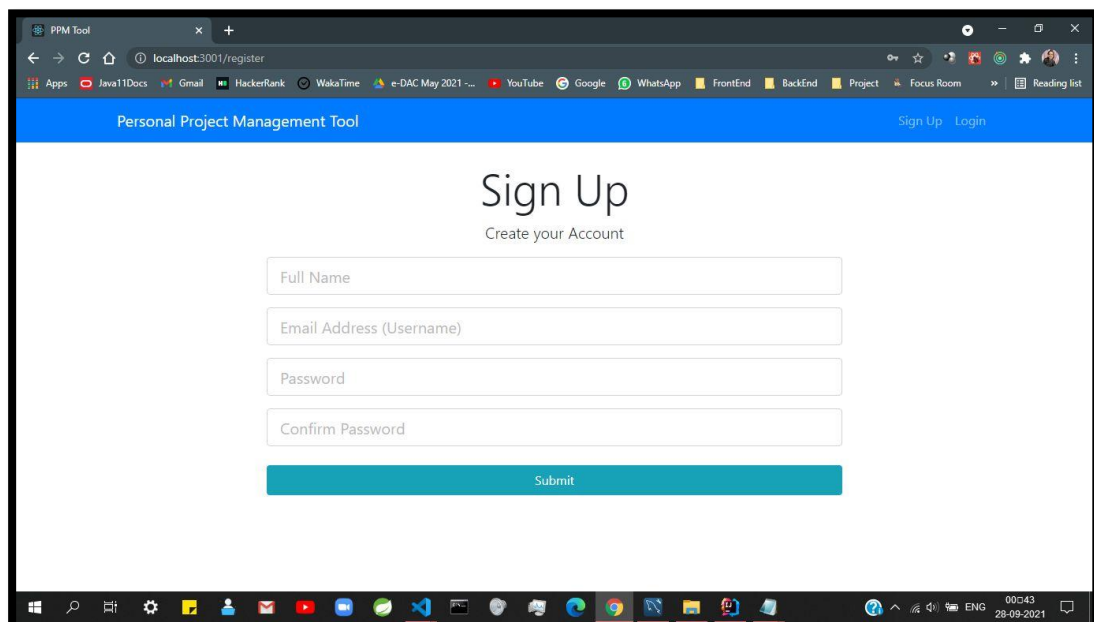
PPM Tool

localhost:3001/register

Apps Java11Docs Gmail HackerRank WakaTime e-DAC May 2021 -... YouTube Google WhatsApp FrontEnd BackEnd Project Focus Room » Reading list

Personal Project Management Tool

Sign Up Login

Sign Up

Create your Account

Full Name

Email Address (Username)

Password

Confirm Password

Submit

ENG 00:43 28-09-2021